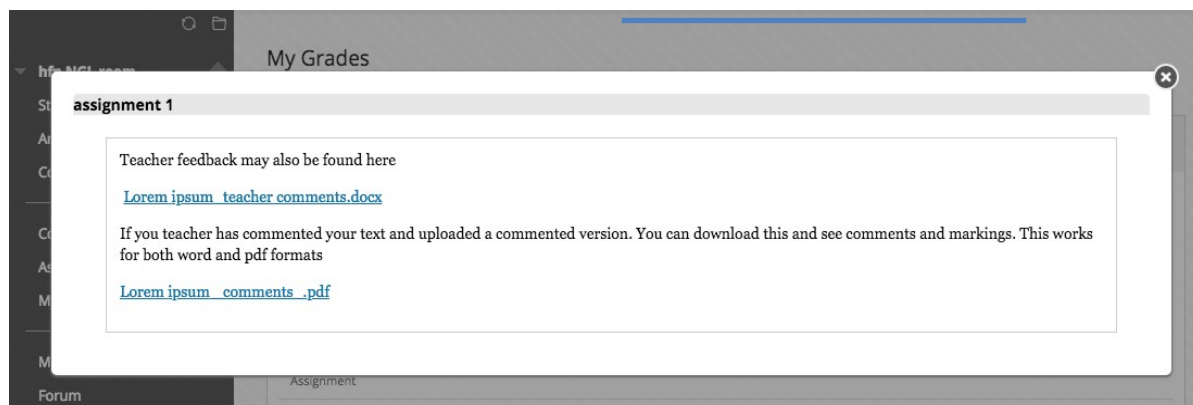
hfs NGL room
St
Ar
Co
Co
As
M
M
Forum

My Grades

assignment 1

Teacher feedback may also be found here

Lorem ipsum_teacher comments.docx

If you teacher has commented your text and uploaded a commented version. You can download this and see comments and markings. This works for both word and pdf formats

Lorem ipsum_comments_.pdf

Assignment